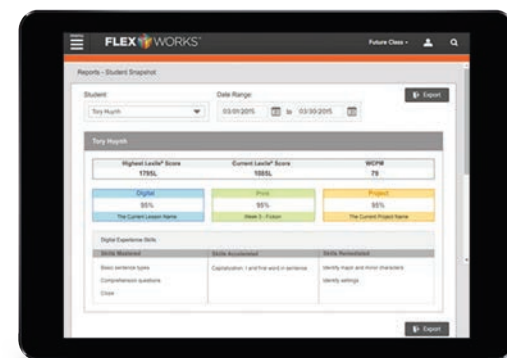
FLEX WORKS

Future Class

Reports - Student Snapshot

Student:

Tory Huynh

Date Range:

03/01/2015 to 03/30/2015

Export

Tory Huynh

| Highest Lexile® Score | Current Lexile® Score | WCPM |
|---|---|---|
| 1795L | 1005L | 79 |

| Digital | Print | Project |
|---|---|---|
| 95% | 95% | 95% |
| The Current Lesson Name | Week 3 - Fiction | The Current Project Name |

Digital Experience Skills

| Skills Mastered | Skills Accelerated | Skills Remediated |
|---|---|---|
| Basic sentence types | Capitalization: I and first word in sentence | Identify major and minor characters |
| Comprehension questions | | Identify settings |
| Cloze | | |

Export